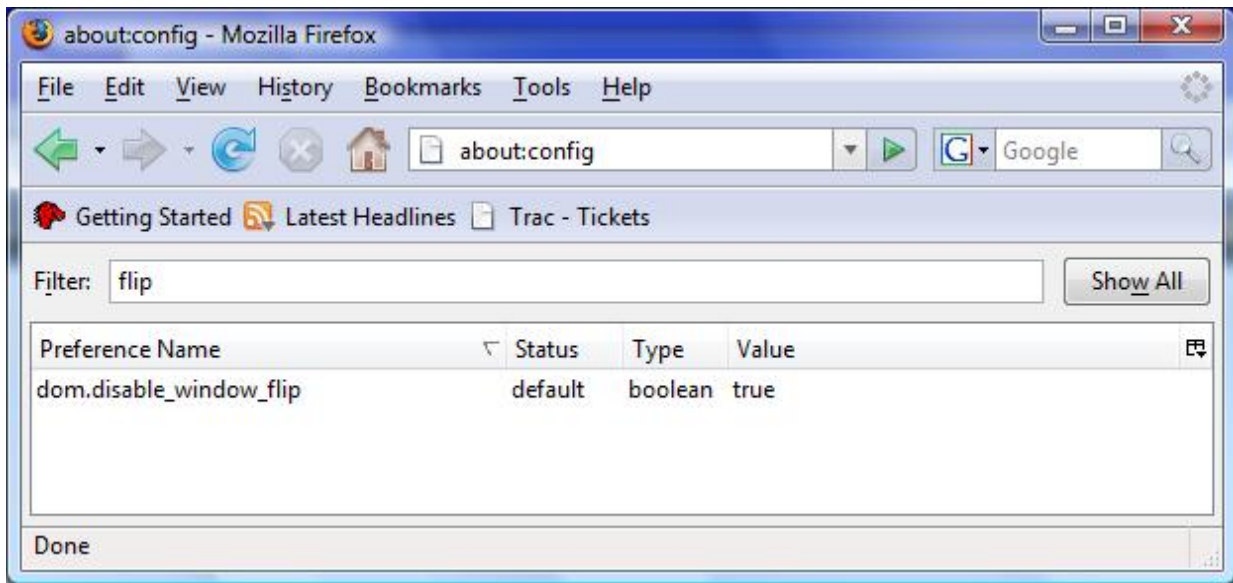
about:config - Mozilla Firefox

File Edit View History Bookmarks Tools Help

about:config

Google

Getting Started Latest Headlines Trac - Tickets

Filter: flip

Show All

| Preference Name | Status | Type | Value |
|---|---|---|---|
| dom.disable_window_flip | default | boolean | true |

Done